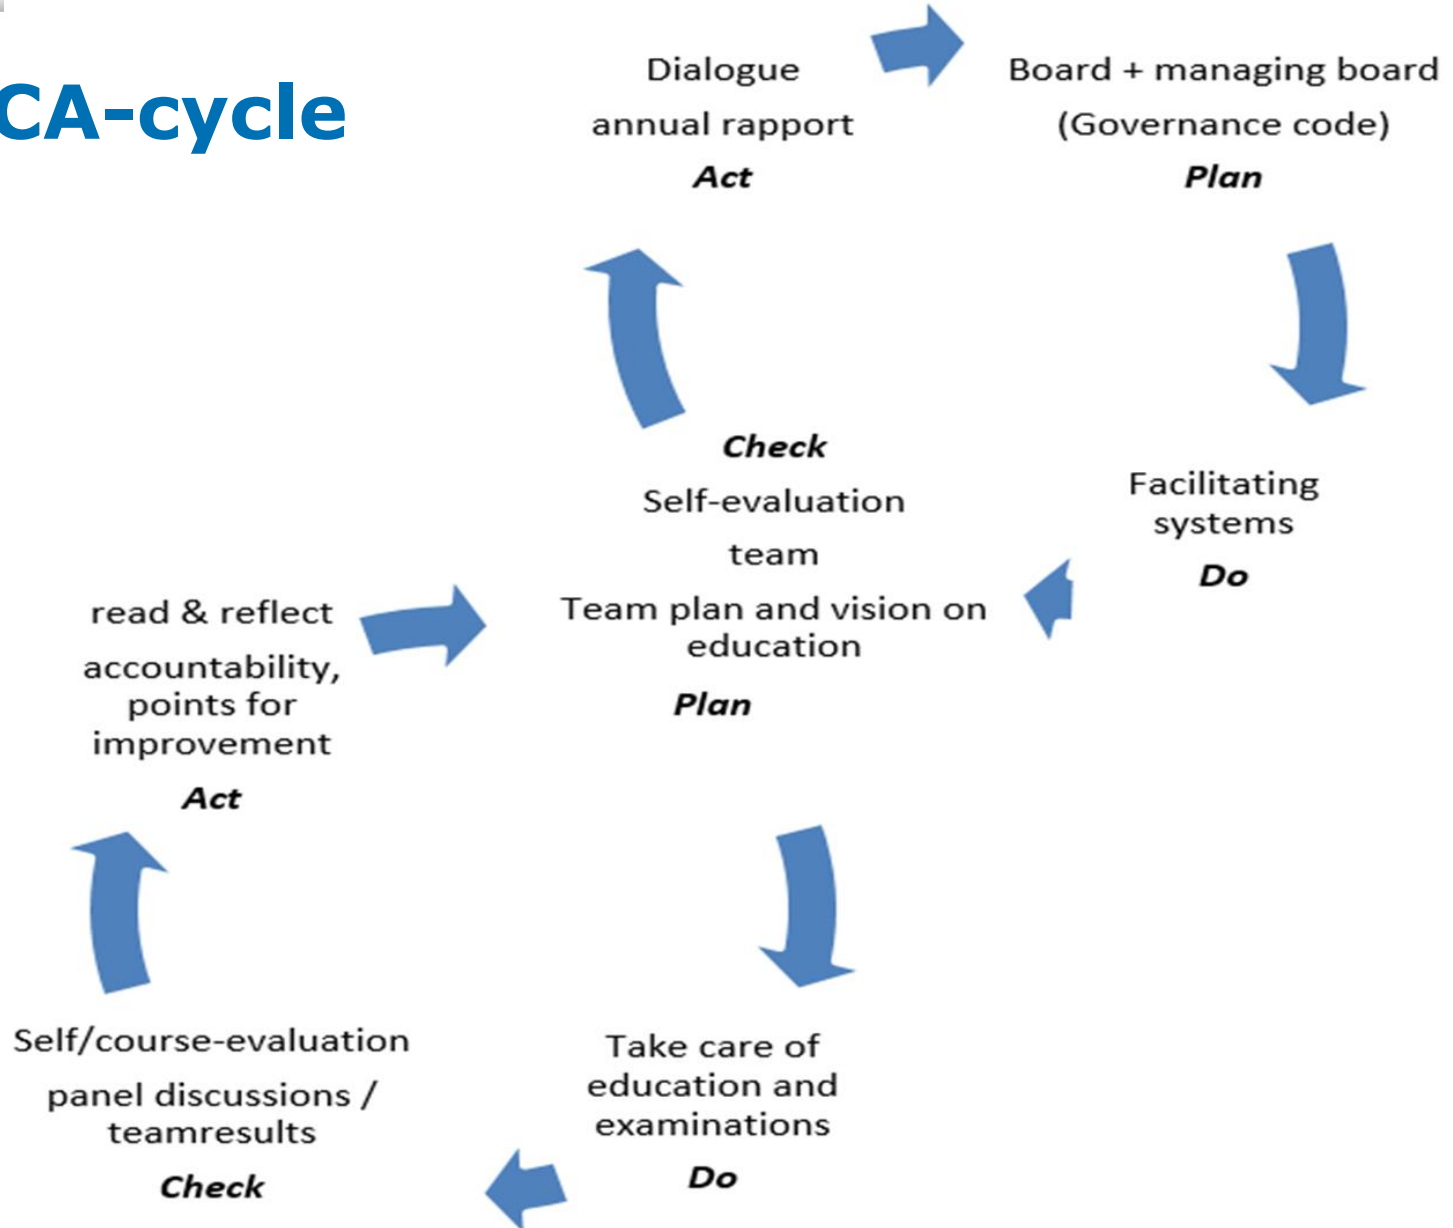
CA-cycle

Dialogue
annual rapport
*Act*

Board + managing board
(Governance code)
*Plan*

Facilitating systems
*Do*

*Check*
Self-evaluation
team
Team plan and vision on education
*Plan*

read & reflect
accountability, points for improvement
*Act*

Self/course-evaluation
panel discussions / teamresults
*Check*

Take care of education and examinations
*Do*